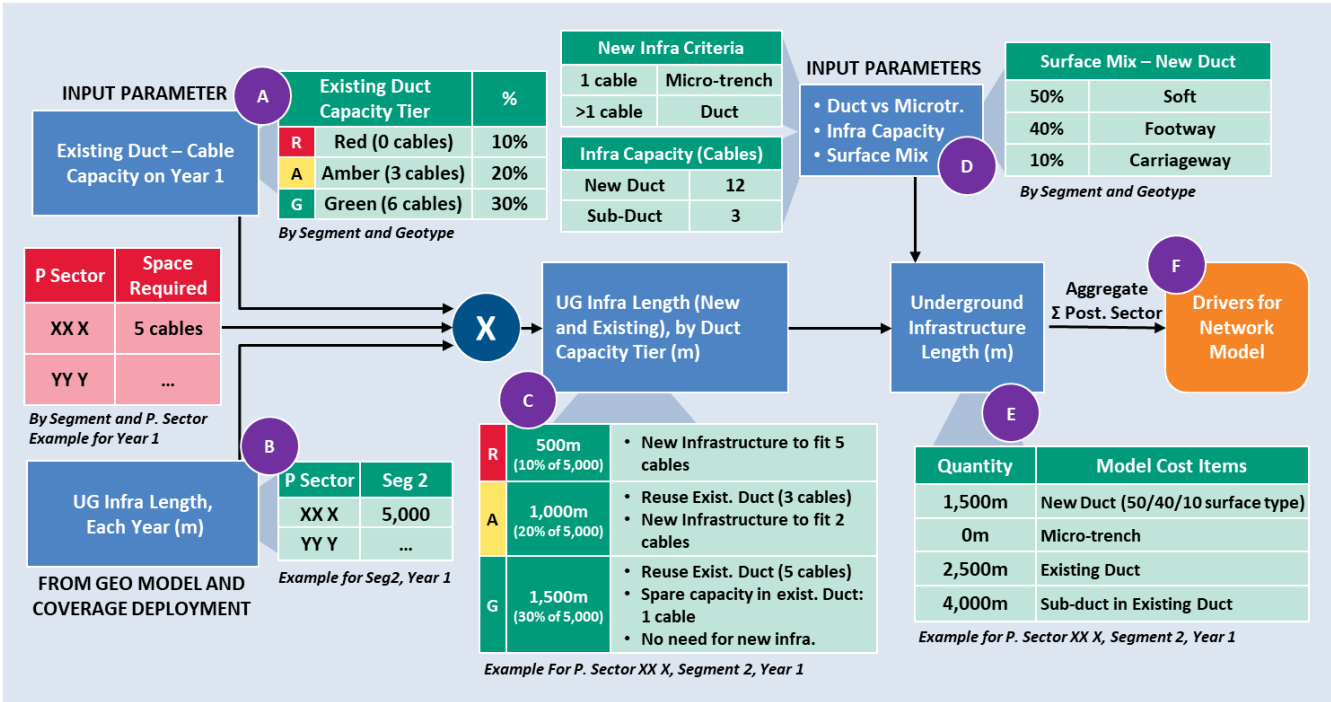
INPUT PARAMETER

A

Existing Duct – Cable Capacity on Year 1

| | Existing Duct Capacity Tier | % |
|---|---|---|
| R | Red (0 cables) | 10% |
| A | Amber (3 cables) | 20% |
| G | Green (6 cables) | 30% |

By Segment and Geotype

| New Infra Criteria | |
|---|---|
| 1 cable | Micro-trench |
| >1 cable | Duct |

| Infra Capacity (Cables) | |
|---|---|
| New Duct | 12 |
| Sub-Duct | 3 |

INPUT PARAMETERS

• Duct vs Microtr.
• Infra Capacity
• Surface Mix

D

| Surface Mix – New Duct | |
|---|---|
| 50% | Soft |
| 40% | Footway |
| 10% | Carriageway |

By Segment and Geotype

| P Sector | Space Required |
|---|---|
| XX X | 5 cables |
| YY Y | ... |

By Segment and P. Sector
Example for Year 1

X

UG Infra Length (New and Existing), by Duct Capacity Tier (m)

Underground Infrastructure Length (m)

Aggregate
Σ Post. Sector

F

Drivers for Network Model

B

UG Infra Length, Each Year (m)

| P Sector | Seg 2 |
|---|---|
| XX X | 5,000 |
| YY Y | ... |

Example for Seg2, Year 1

FROM GEO MODEL AND COVERAGE DEPLOYMENT

C

| | | |
|---|---|---|
| R | 500m (10% of 5,000) | • New Infrastructure to fit 5 cables |
| A | 1,000m (20% of 5,000) | • Reuse Exist. Duct (3 cables) • New Infrastructure to fit 2 cables |
| G | 1,500m (30% of 5,000) | • Reuse Exist. Duct (5 cables) • Spare capacity in exist. Duct: 1 cable • No need for new infra. |

Example For P. Sector XX X, Segment 2, Year 1

E

| Quantity | Model Cost Items |
|---|---|
| 1,500m | New Duct (50/40/10 surface type) |
| 0m | Micro-trench |
| 2,500m | Existing Duct |
| 4,000m | Sub-duct in Existing Duct |

Example for P. Sector XX X, Segment 2, Year 1